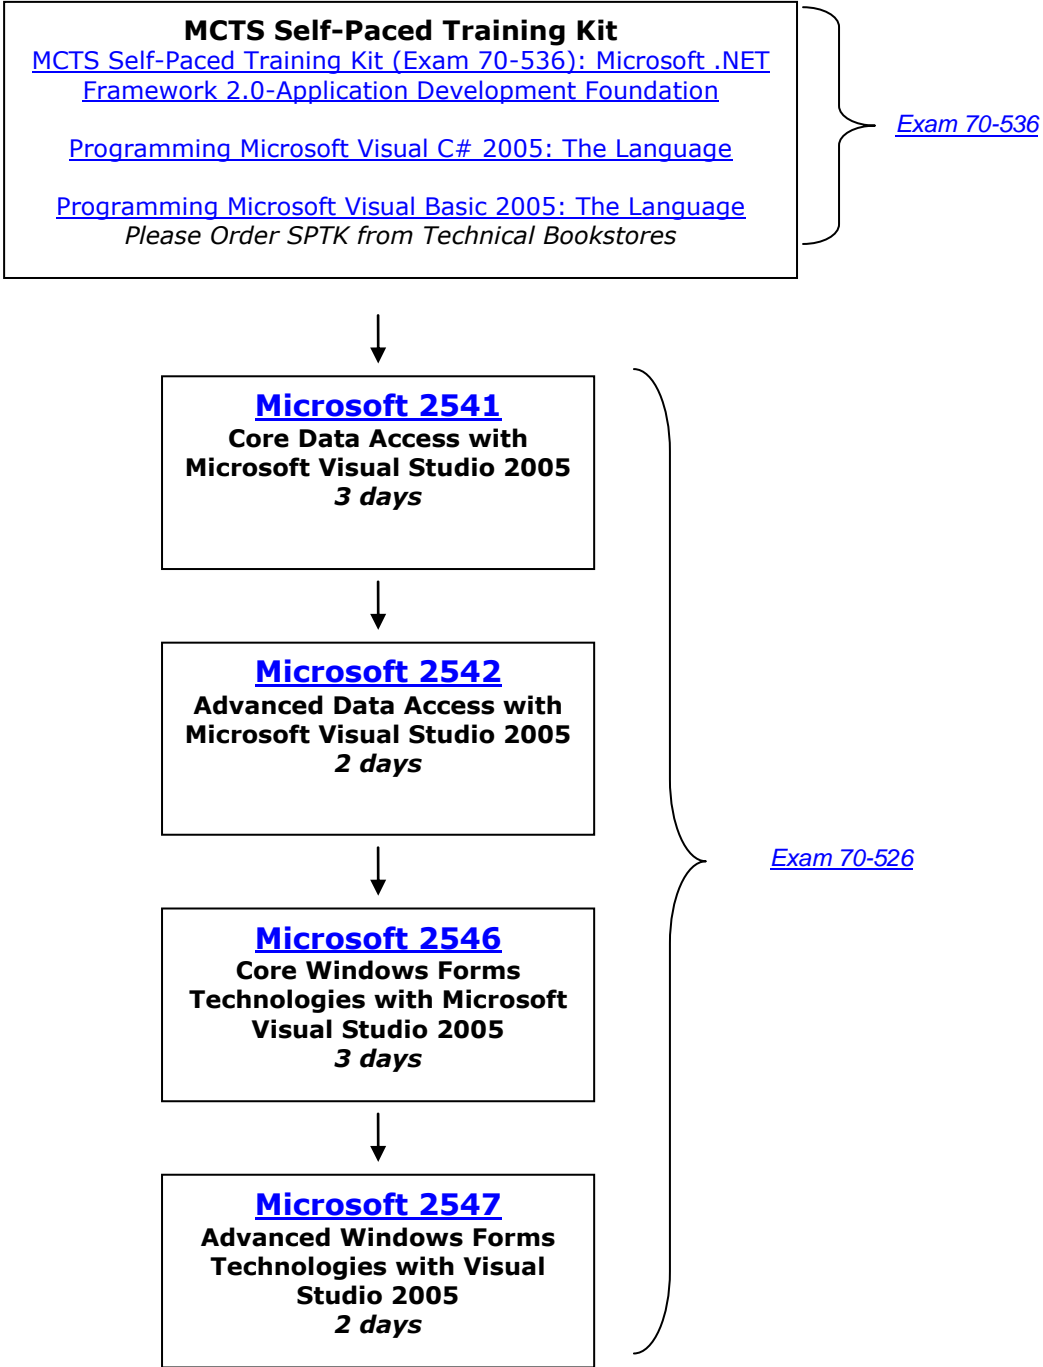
MCTS Self-Paced Training Kit
MCTS Self-Paced Training Kit (Exam 70-536): Microsoft .NET Framework 2.0-Application Development Foundation

Programming Microsoft Visual C# 2005: The Language

Programming Microsoft Visual Basic 2005: The Language
Please Order SPTK from Technical Bookstores

Exam 70-536

Microsoft 2541
Core Data Access with Microsoft Visual Studio 2005
3 days

Microsoft 2542
Advanced Data Access with Microsoft Visual Studio 2005
2 days

Microsoft 2546
Core Windows Forms Technologies with Microsoft Visual Studio 2005
3 days

Microsoft 2547
Advanced Windows Forms Technologies with Visual Studio 2005
2 days

Exam 70-526